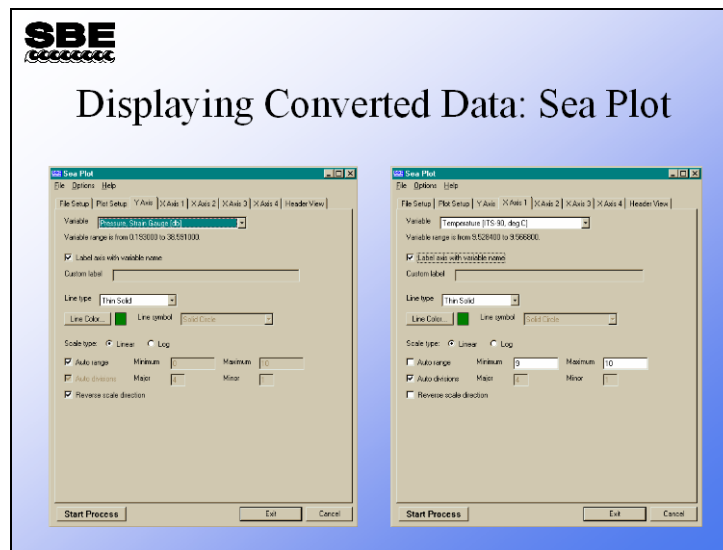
SBE

Displaying Converted Data: Sea Plot

Sea Plot
File Options Help
File Setup | Plot Setup | Y Axis | X Axis 1 | X Axis 2 | X Axis 3 | X Axis 4 | Header View
Variable Pressure, Strain Gauge [db]
Variable range is from 0.193000 to 38.591000.
Label axis with variable name
Custom label
Line type Thin Solid
Line Color... Line symbol Solid Circle
Scale type: Linear Log
Auto range Minimum 0 Maximum 0
Auto divisions Major 4 Minor
Reverse scale direction
Start Process Exit Cancel

Sea Plot
File Options Help
File Setup | Plot Setup | Y Axis | X Axis 1 | X Axis 2 | X Axis 3 | X Axis 4 | Header View
Variable Temperature [ITS-90, deg C]
Variable range is from 9.528400 to 9.566800.
Label axis with variable name
Custom label
Line type Thin Solid
Line Color... Line symbol Solid Circle
Scale type: Linear Log
Auto range Minimum 9 Maximum 10
Auto divisions Major 5 Minor 1
Reverse scale direction
Start Process Exit Cancel